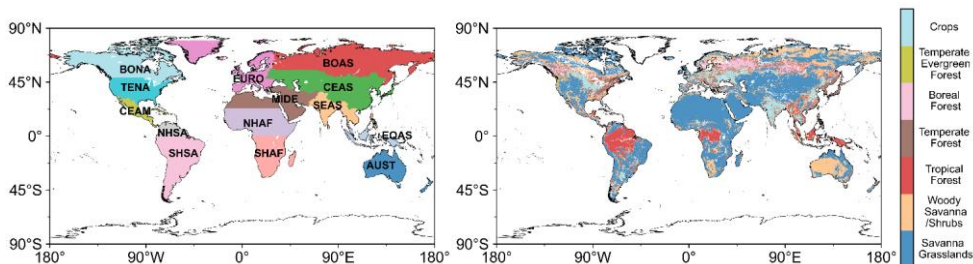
90°N
45°N
0°
45°S
90°S
180° 90°W 0° 90°E 180°

BONA
TENA
CEAM
NHSA
SHSA
EURO
BOAS
CEAS
MIDE
SEAS
NHAF
SHAF
EQAS
AUST

90°N
45°N
0°
45°S
90°S
180° 90°W 0° 90°E 180°

Crops
Temperate Evergreen Forest
Boreal Forest
Temperate Forest
Tropical Forest
Woody Savanna /Shrubs
Savanna Grasslands